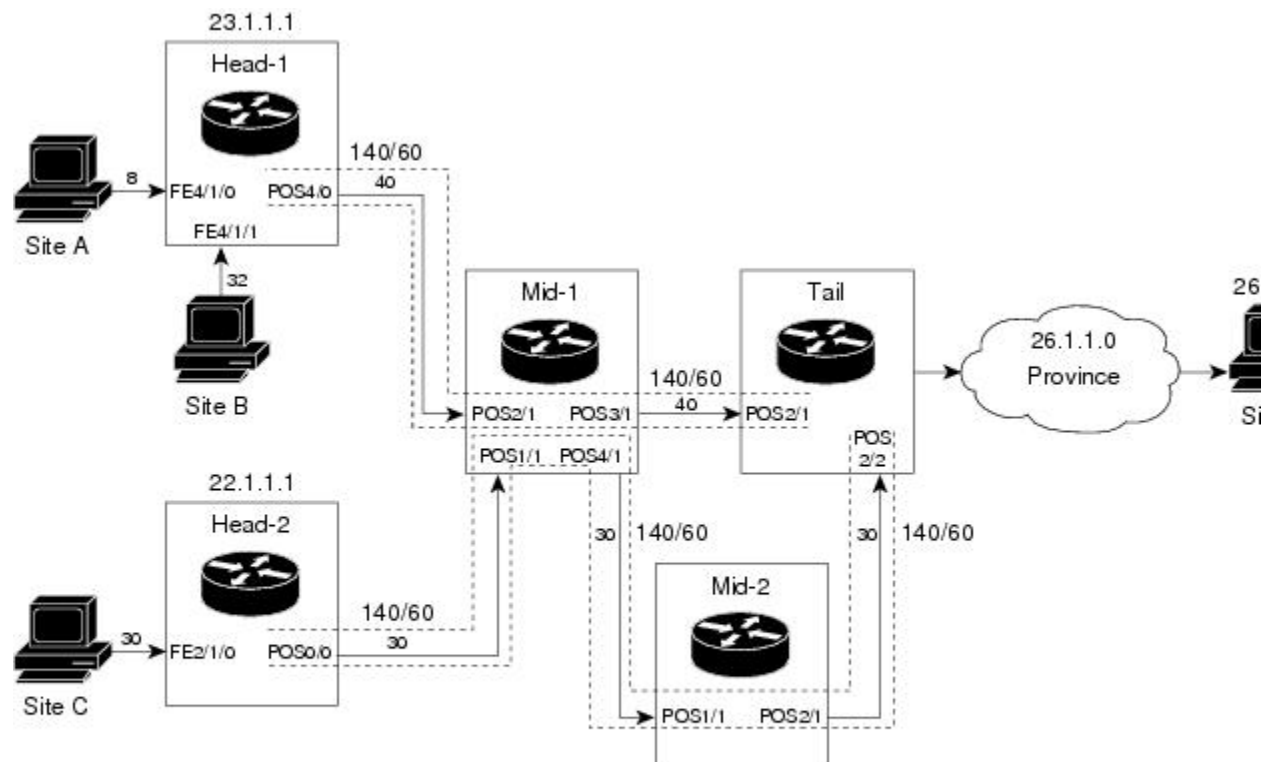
23.1.1.1

Head-1

8

FE4/1/0

POS4/0

FE4/1/1

Site A

32

Site B

140/60

40

Mid-1

Tail

26

26.1.1.0

Province

140/60

POS2/1

POS3/1

40

POS2/1

Si

POS 2/2

POS1/1

POS4/1

22.1.1.1

Head-2

30

140/60

30

140/60

Mid-2

140/60

30

30

FE2/1/0

POS0/0

Site C

POS1/1

POS2/1